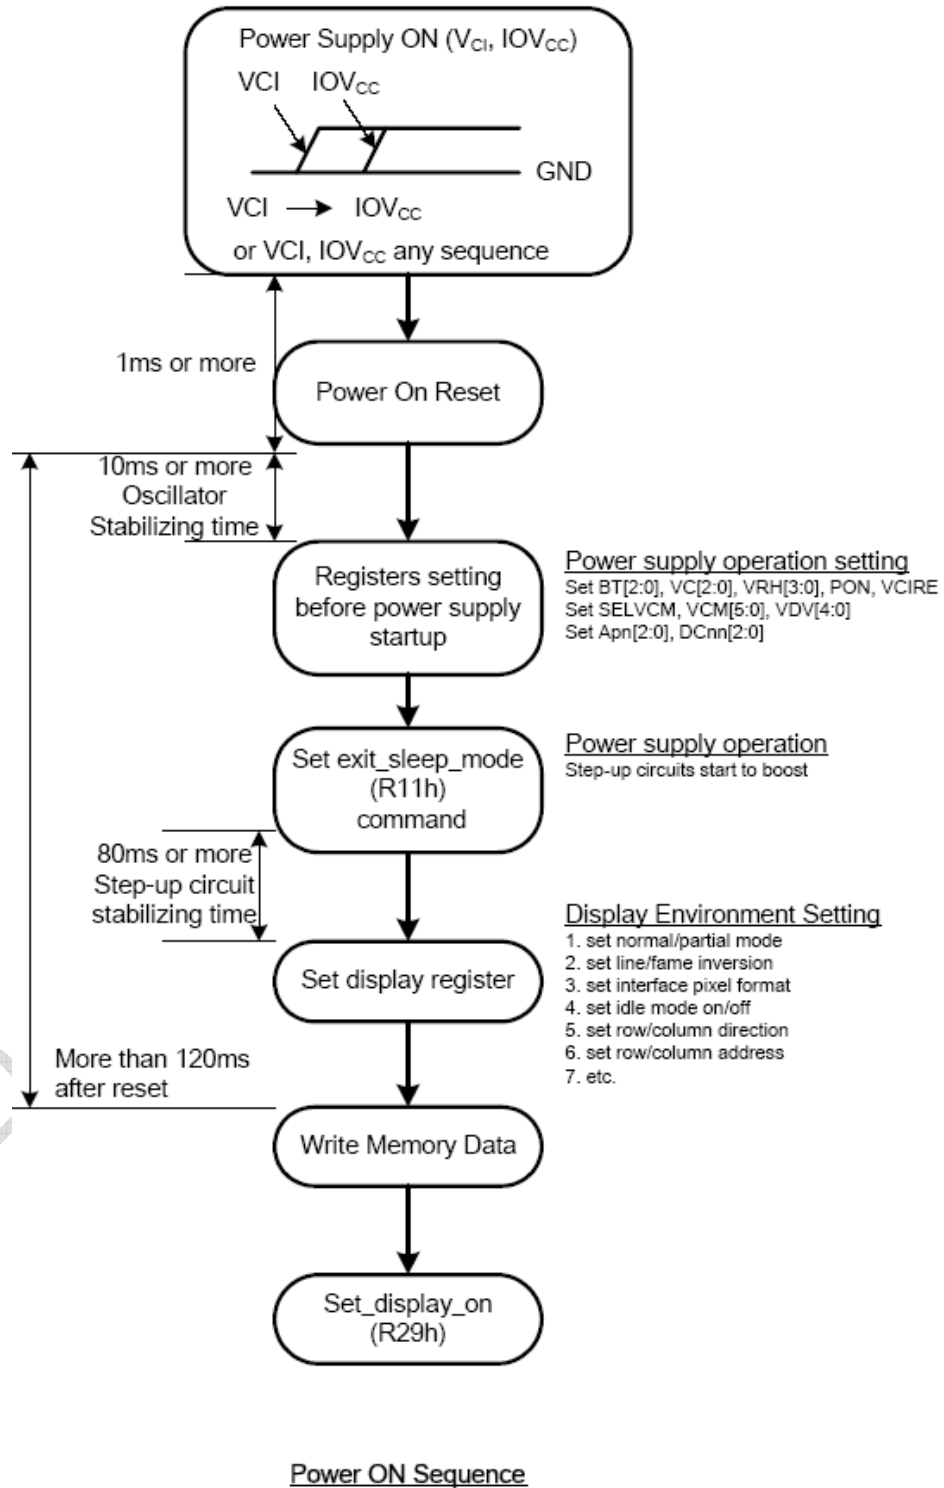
Power Supply ON ($V_{CI}$, $IOV_{CC}$)

VCI $IOV_{CC}$

GND

VCI → $IOV_{CC}$

or VCI, $IOV_{CC}$ any sequence

1ms or more

Power On Reset

10ms or more
Oscillator
Stabilizing time

Registers setting before power supply startup

Power supply operation setting
Set BT[2:0], VC[2:0], VRH[3:0], PON, VCIRE
Set SELVCM, VCM[5:0], VDV[4:0]
Set Apn[2:0], DCnn[2:0]

Set exit_sleep_mode (R11h) command

Power supply operation
Step-up circuits start to boost

80ms or more
Step-up circuit
stabilizing time

Display Environment Setting
1. set normal/partial mode
2. set line/fame inversion
3. set interface pixel format
4. set idle mode on/off
5. set row/column direction
6. set row/column address
7. etc.

Set display register

More than 120ms
after reset

Write Memory Data

Set_display_on
(R29h)

Power ON Sequence